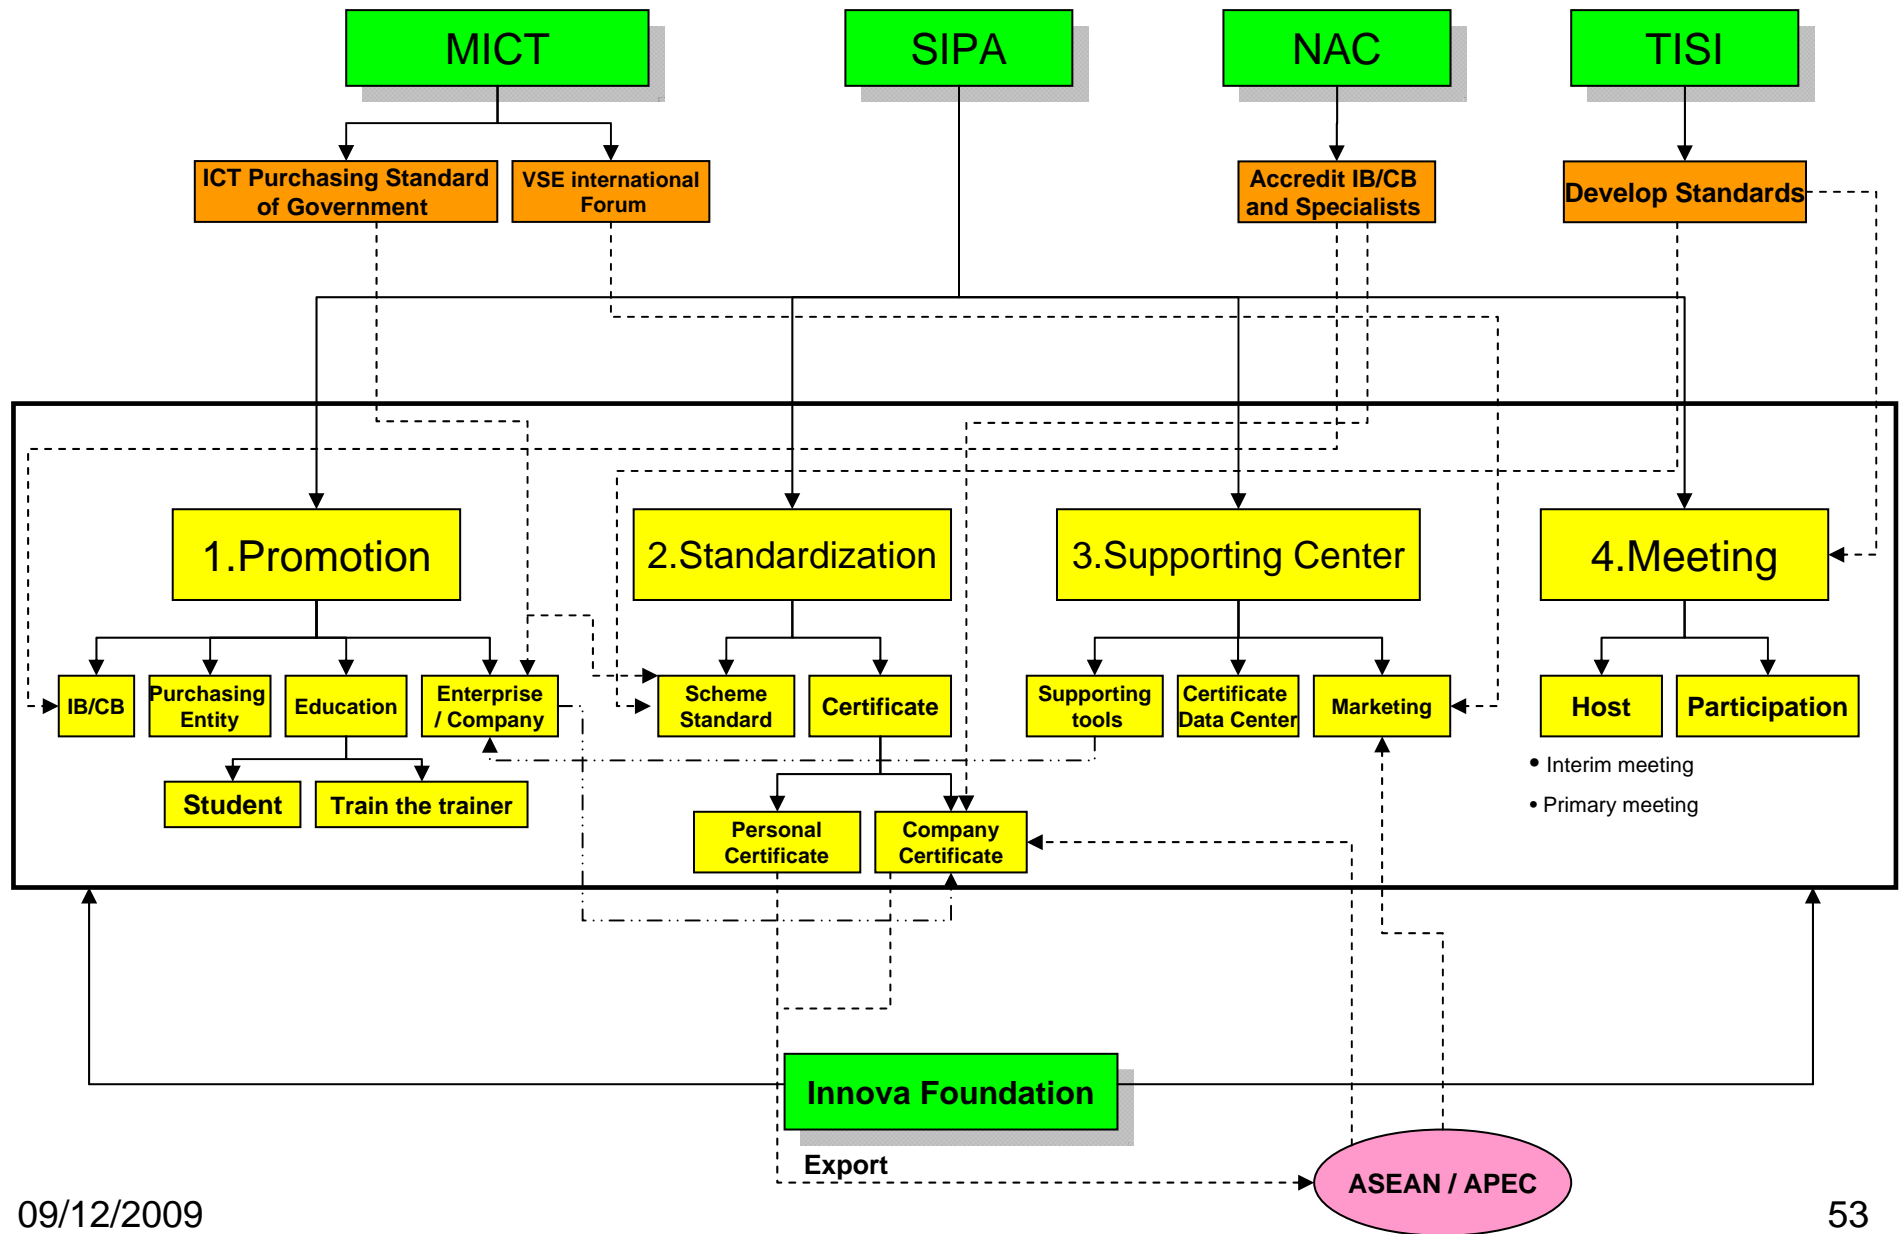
MICT

SIPA

NAC

TISI

ICT Purchasing Standard of Government

VSE international Forum

Accredit IB/CB and Specialists

Develop Standards

1.Promotion

2.Standardization

3.Supporting Center

4.Meeting

IB/CB

Purchasing Entity

Education

Enterprise / Company

Scheme Standard

Certificate

Supporting tools

Certificate Data Center

Marketing

Host

Participation

Student

Train the trainer

Personal Certificate

Company Certificate

• Interim meeting

• Primary meeting

Innova Foundation

Export

ASEAN / APEC

09/12/2009

53